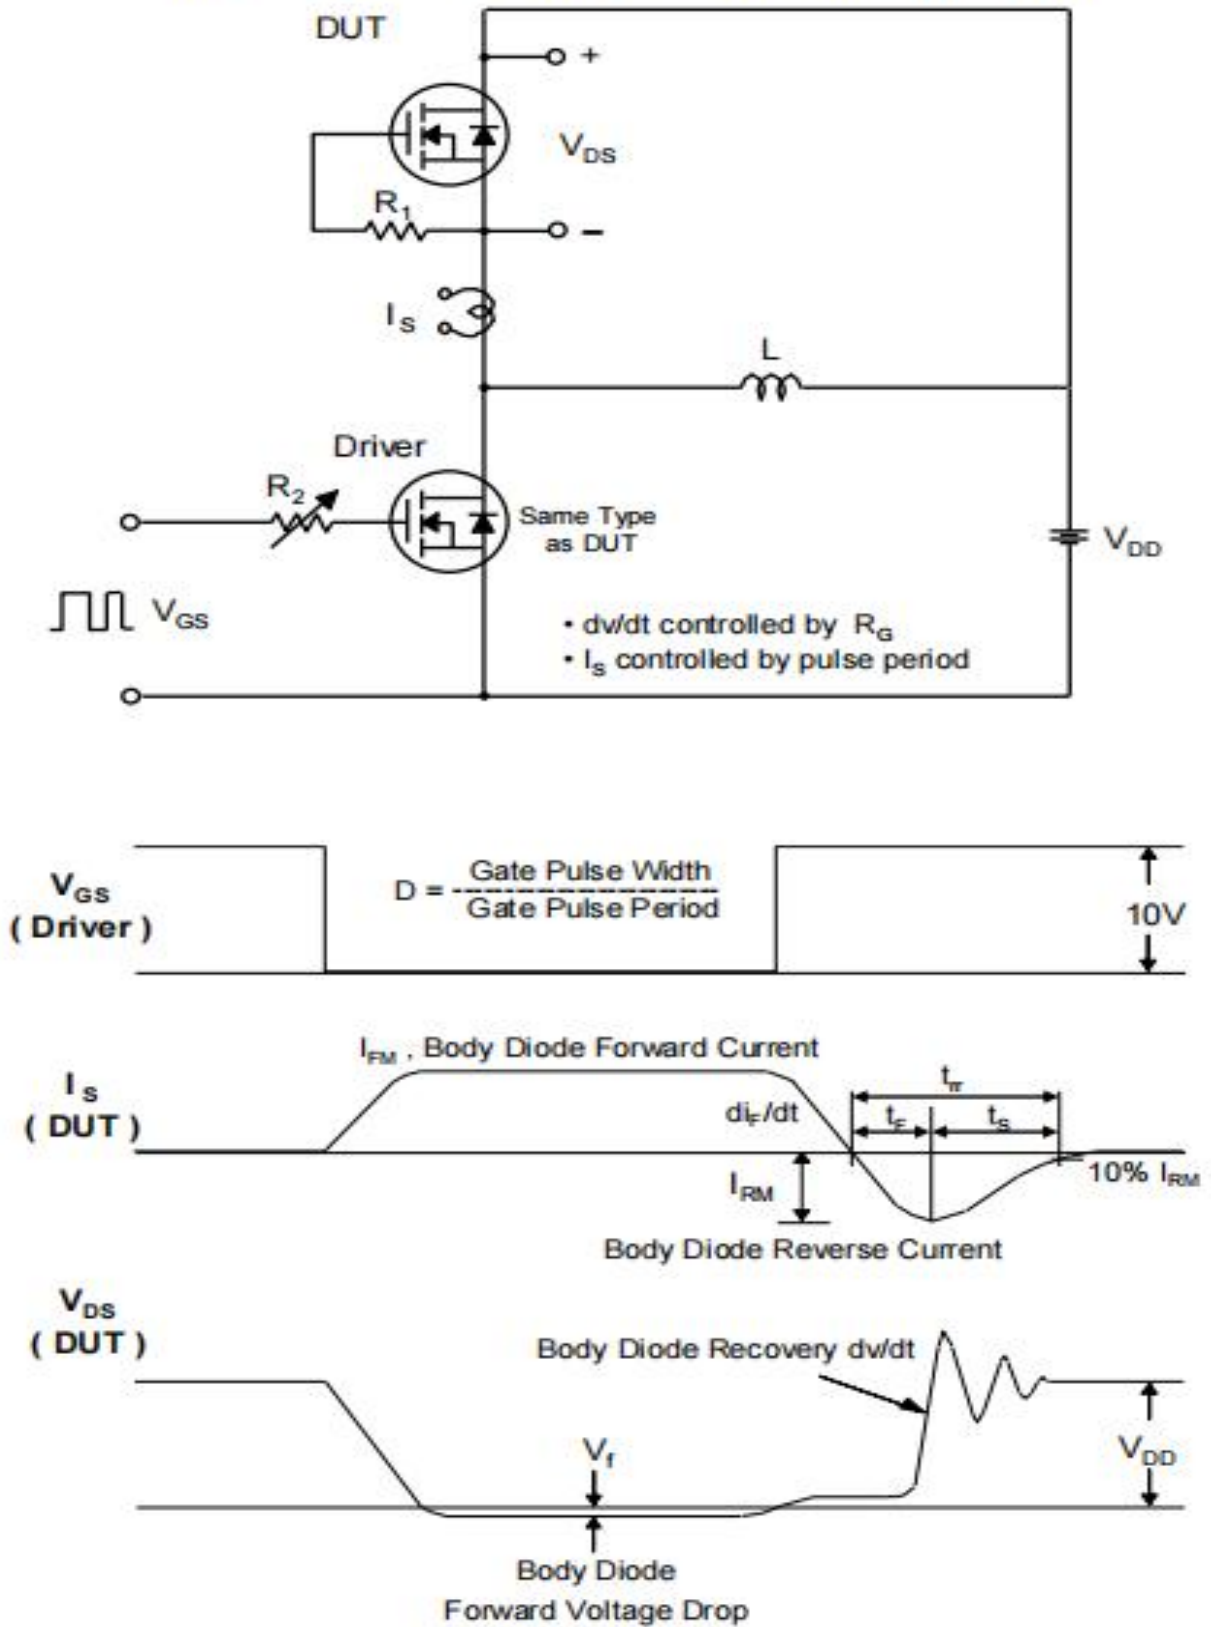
DUT

+

$V_{DS}$

$R_1$

–

$I_S$

L

Driver

$R_2$

Same Type as DUT

$V_{DD}$

$V_{GS}$

• dv/dt controlled by $R_G$
• $I_S$ controlled by pulse period

$V_{GS}$ ( Driver )

D = $\frac{\text{Gate Pulse Width}}{\text{Gate Pulse Period}}$

10V

$I_S$ ( DUT )

$I_{FM}$ , Body Diode Forward Current

$di_F/dt$

$t_{rr}$

$t_F$

$t_S$

$I_{RM}$

10% $I_{RM}$

Body Diode Reverse Current

$V_{DS}$ ( DUT )

Body Diode Recovery dv/dt

$V_f$

$V_{DD}$

Body Diode Forward Voltage Drop